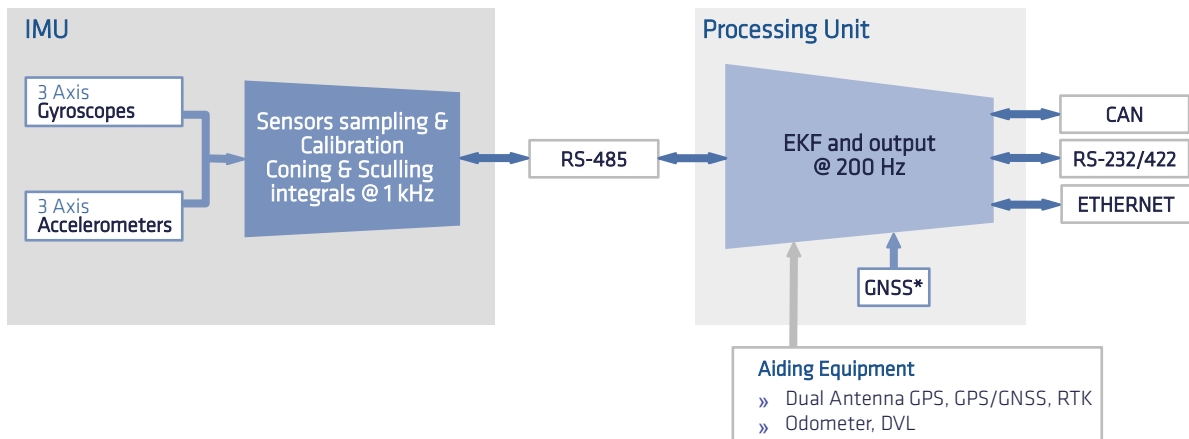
IMU

3 Axis
Gyroscopes

3 Axis
Accelerometers

Sensors sampling & Calibration
Coning & Sculling integrals @ 1 kHz

RS-485

Processing Unit

EKF and output
@ 200 Hz

CAN

RS-232/422

ETHERNET

GNSS*

Aiding Equipment
» Dual Antenna GPS, GPS/GNSS, RTK
» Odometer, DVL